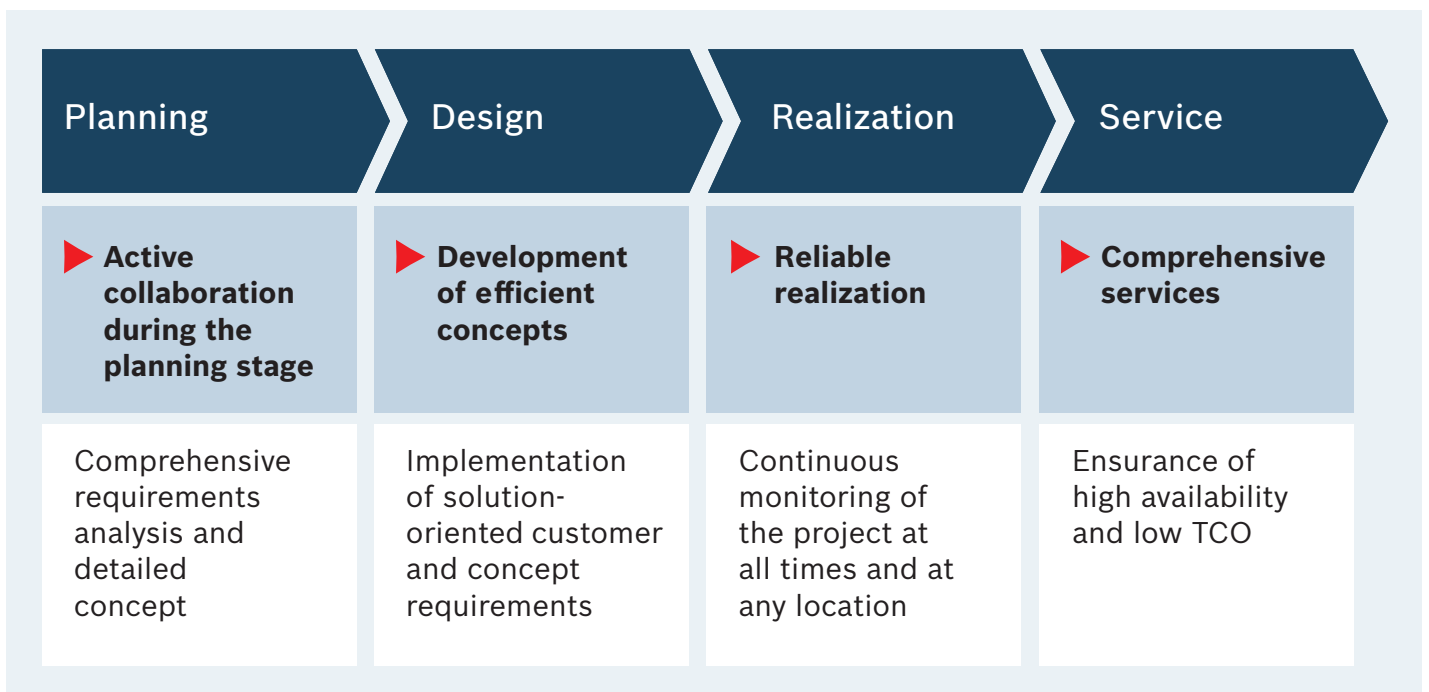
Planning

Active collaboration during the planning stage

Comprehensive requirements analysis and detailed concept

Design

Development of efficient concepts

Implementation of solution-oriented customer and concept requirements

Realization

Reliable realization

Continuous monitoring of the project at all times and at any location

Service

Comprehensive services

Ensurance of high availability and low TCO